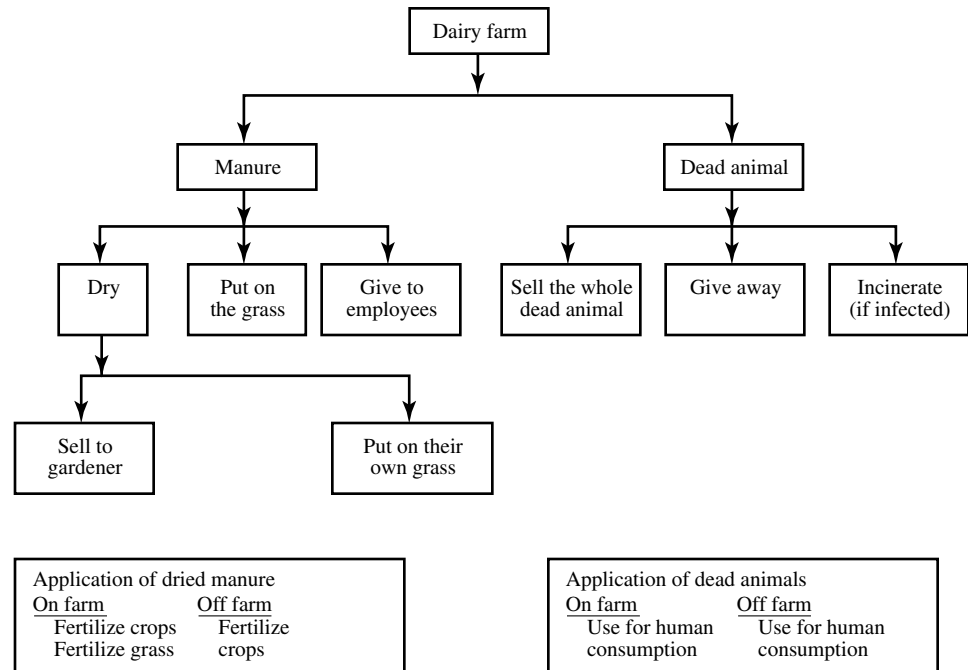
Dairy farm

Manure

Dead animal

Dry

Put on the grass

Give to employees

Sell the whole dead animal

Give away

Incinerate (if infected)

Sell to gardener

Put on their own grass

Application of dried manure
On farm
Fertilize crops
Fertilize grass
Off farm
Fertilize crops

Application of dead animals
On farm
Use for human consumption
Off farm
Use for human consumption